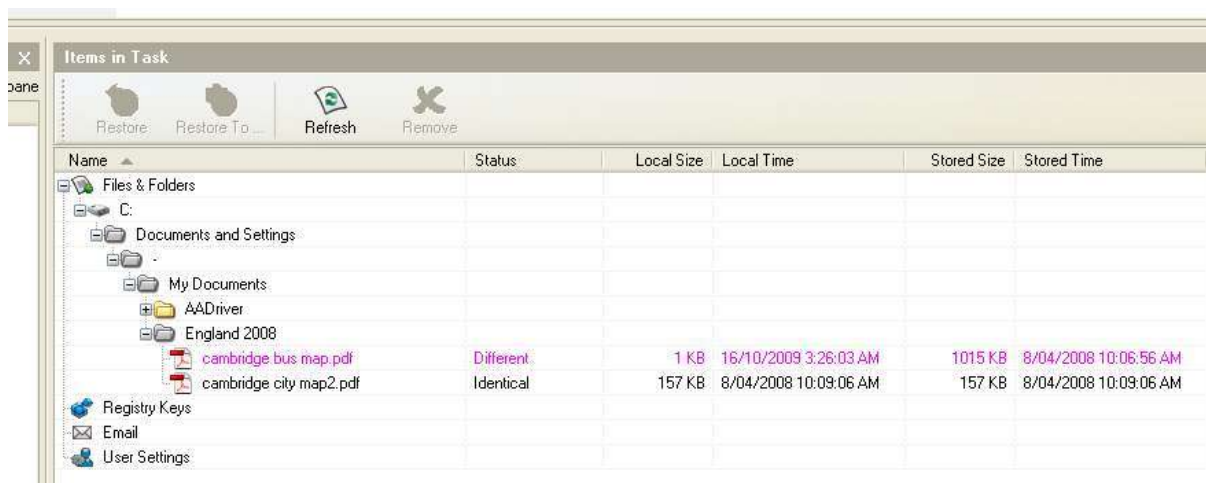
X
pane

Items in Task

Restore Restore To ... Refresh Remove

| Name | Status | Local Size | Local Time | Stored Size | Stored Time |
|---|---|---|---|---|---|
| Files & Folders | | | | | |
| C: | | | | | |
| Documents and Settings | | | | | |
| - | | | | | |
| My Documents | | | | | |
| AADriver | | | | | |
| England 2008 | | | | | |
| cambridge bus map.pdf | Different | 1 KB | 16/10/2009 3:26:03 AM | 1015 KB | 8/04/2008 10:06:56 AM |
| cambridge city map2.pdf | Identical | 157 KB | 8/04/2008 10:09:06 AM | 157 KB | 8/04/2008 10:09:06 AM |
| Registry Keys | | | | | |
| Email | | | | | |
| User Settings | | | | | |